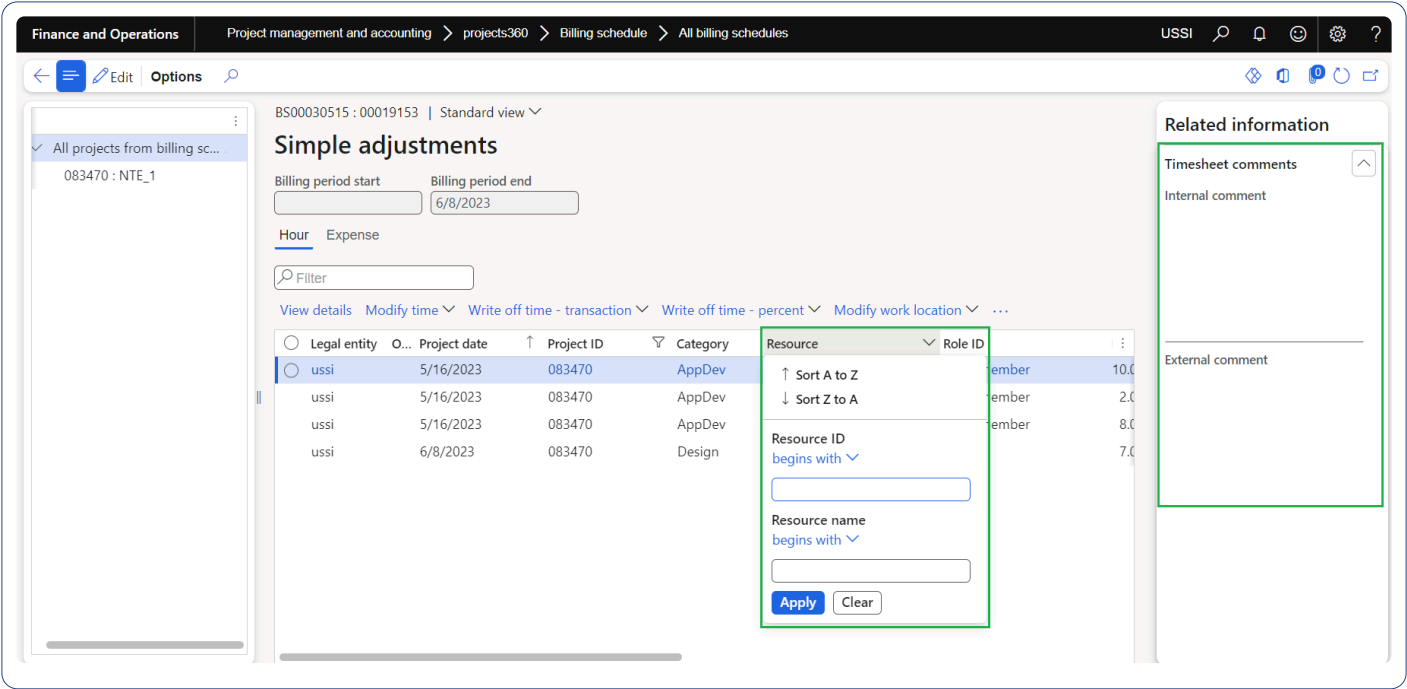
Finance and Operations | Project management and accounting > projects360 > Billing schedule > All billing schedules | USSI ?

Edit | Options

All projects from billing sc...
083470 : NTE_1

BS00030515 : 00019153 | Standard view

Simple adjustments

Billing period start
Billing period end
6/8/2023

Hour | Expense

Filter

View details | Modify time | Write off time - transaction | Write off time - percent | Modify work location | ···

| | Legal entity | O... | Project date | Project ID | Category | Resource | Role ID | |
|---|---|---|---|---|---|---|---|---|
| | ussi | | 5/16/2023 | 083470 | AppDev | | ember | 10.0 |
| | ussi | | 5/16/2023 | 083470 | AppDev | | ember | 2.0 |
| | ussi | | 5/16/2023 | 083470 | AppDev | | ember | 8.0 |
| | ussi | | 6/8/2023 | 083470 | Design | | | 7.0 |

Sort A to Z
Sort Z to A

Resource ID
begins with

Resource name
begins with

Apply | Clear

Related information

Timesheet comments

Internal comment

External comment